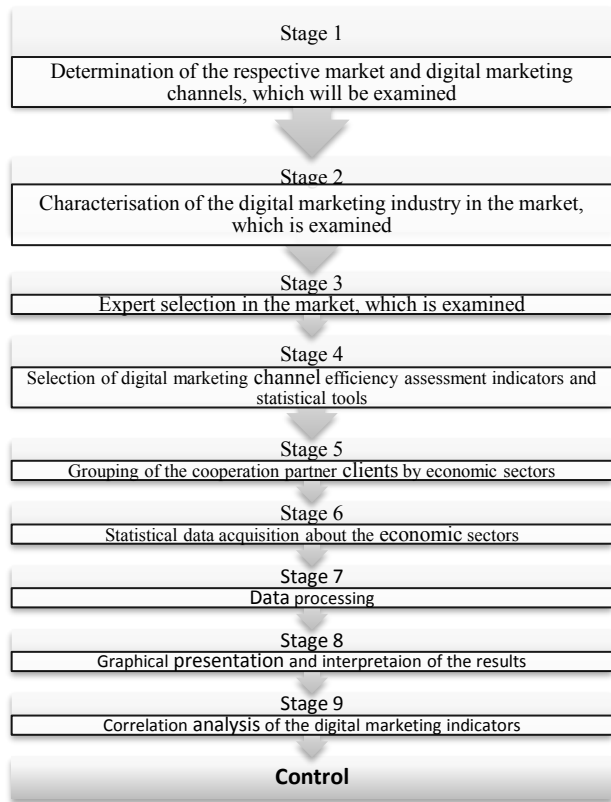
Stage 1

Determination of the respective market and digital marketing channels, which will be examined

Stage 2

Characterisation of the digital marketing industry in the market, which is examined

Stage 3

Expert selection in the market, which is examined

Stage 4

Selection of digital marketing channel efficiency assessment indicators and statistical tools

Stage 5

Grouping of the cooperation partner clients by economic sectors

Stage 6

Statistical data acquisition about the economic sectors

Stage 7

Data processing

Stage 8

Graphical presentation and interpretaion of the results

Stage 9

Correlation analysis of the digital marketing indicators

Control